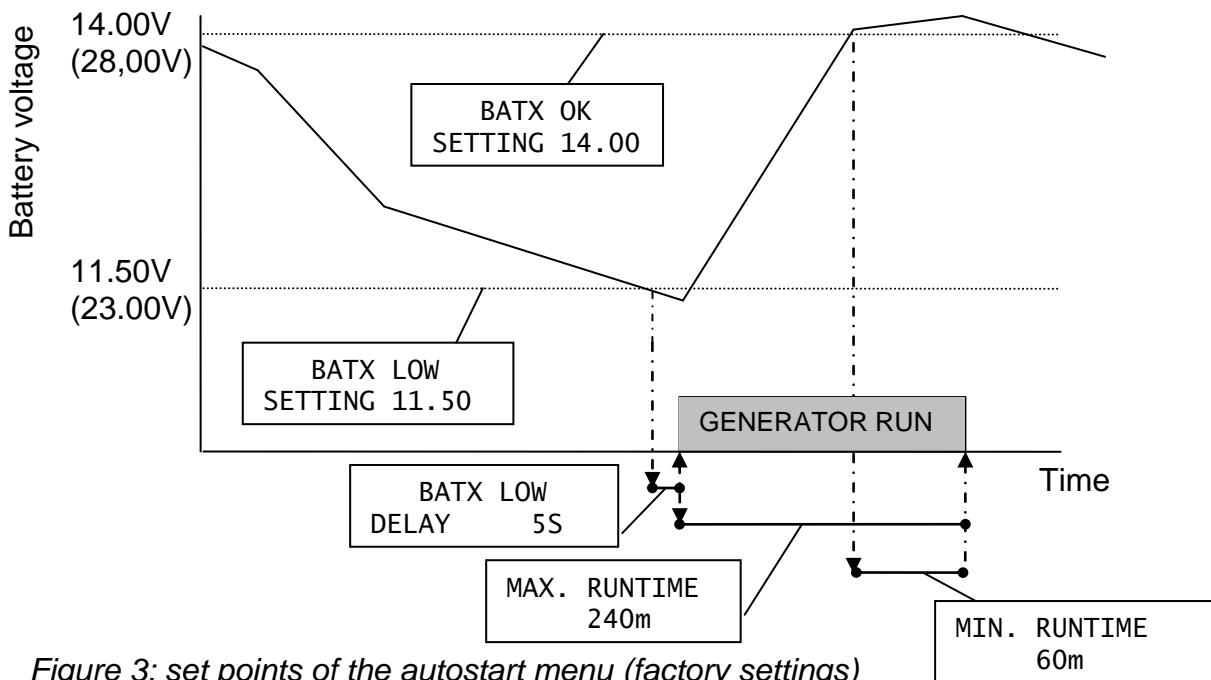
14.00V
(28,00V)

Battery voltage

BATX OK
SETTING 14.00

11.50V
(23.00V)

BATX LOW
SETTING 11.50

GENERATOR RUN

Time

BATX LOW
DELAY 5S

MAX. RUNTIME
240m

MIN. RUNTIME
60m

Figure 3: set points of the autostart menu (factory settings)